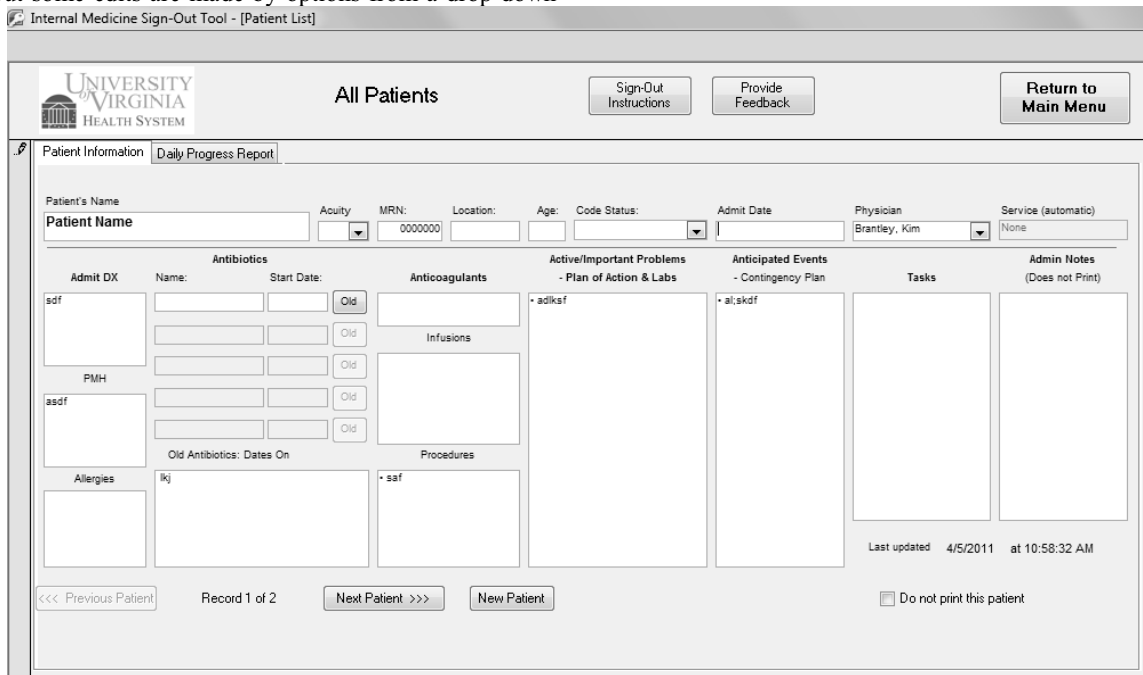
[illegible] some edits are made by options from a drop down

Internal Medicine Sign-Out Tool - [Patient List]

UNIVERSITY of VIRGINIA HEALTH SYSTEM

All Patients

Sign-Out Instructions

Provide Feedback

Return to Main Menu

Patient Information | Daily Progress Report

Patient's Name
Patient Name

Acuity

MRN:
0000000

Location:

Age:

Code Status:

Admit Date

Physician
Brantley, Kim

Service (automatic)
None

Admit DX
sdf

Antibiotics
Name: Start Date:
Old
Old
Old
Old
Old

Anticoagulants

Infusions

Active/Important Problems
- Plan of Action & Labs
• adlksf

Anticipated Events
- Contingency Plan
• al;skdf

Tasks

Admin Notes
(Does not Print)

PMH
asdf

Old Antibiotics: Dates On

Procedures
• saf

Allergies

lkj

Last updated 4/5/2011 at 10:58:32 AM

<<< Previous Patient

Record 1 of 2

Next Patient >>>

New Patient

Do not print this patient